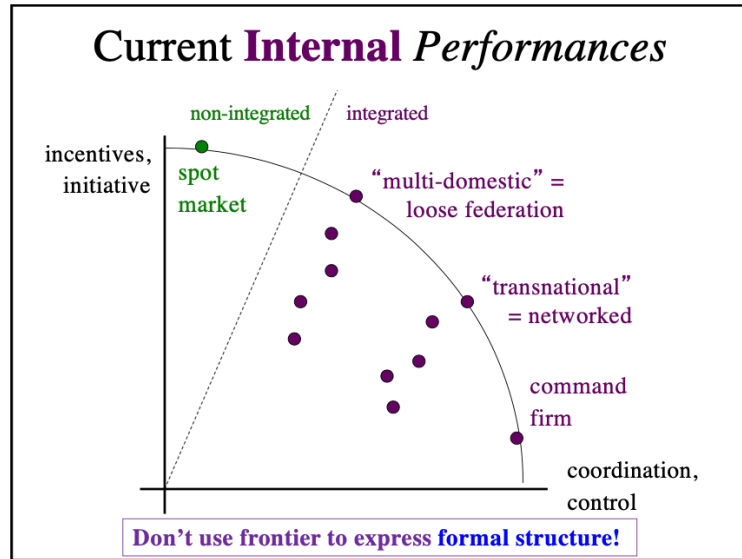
Current **Internal** *Performances*

non-integrated

integrated

incentives, initiative

spot market

"multi-domestic" = loose federation

"transnational" = networked

command firm

coordination, control

Don't use frontier to express formal structure!